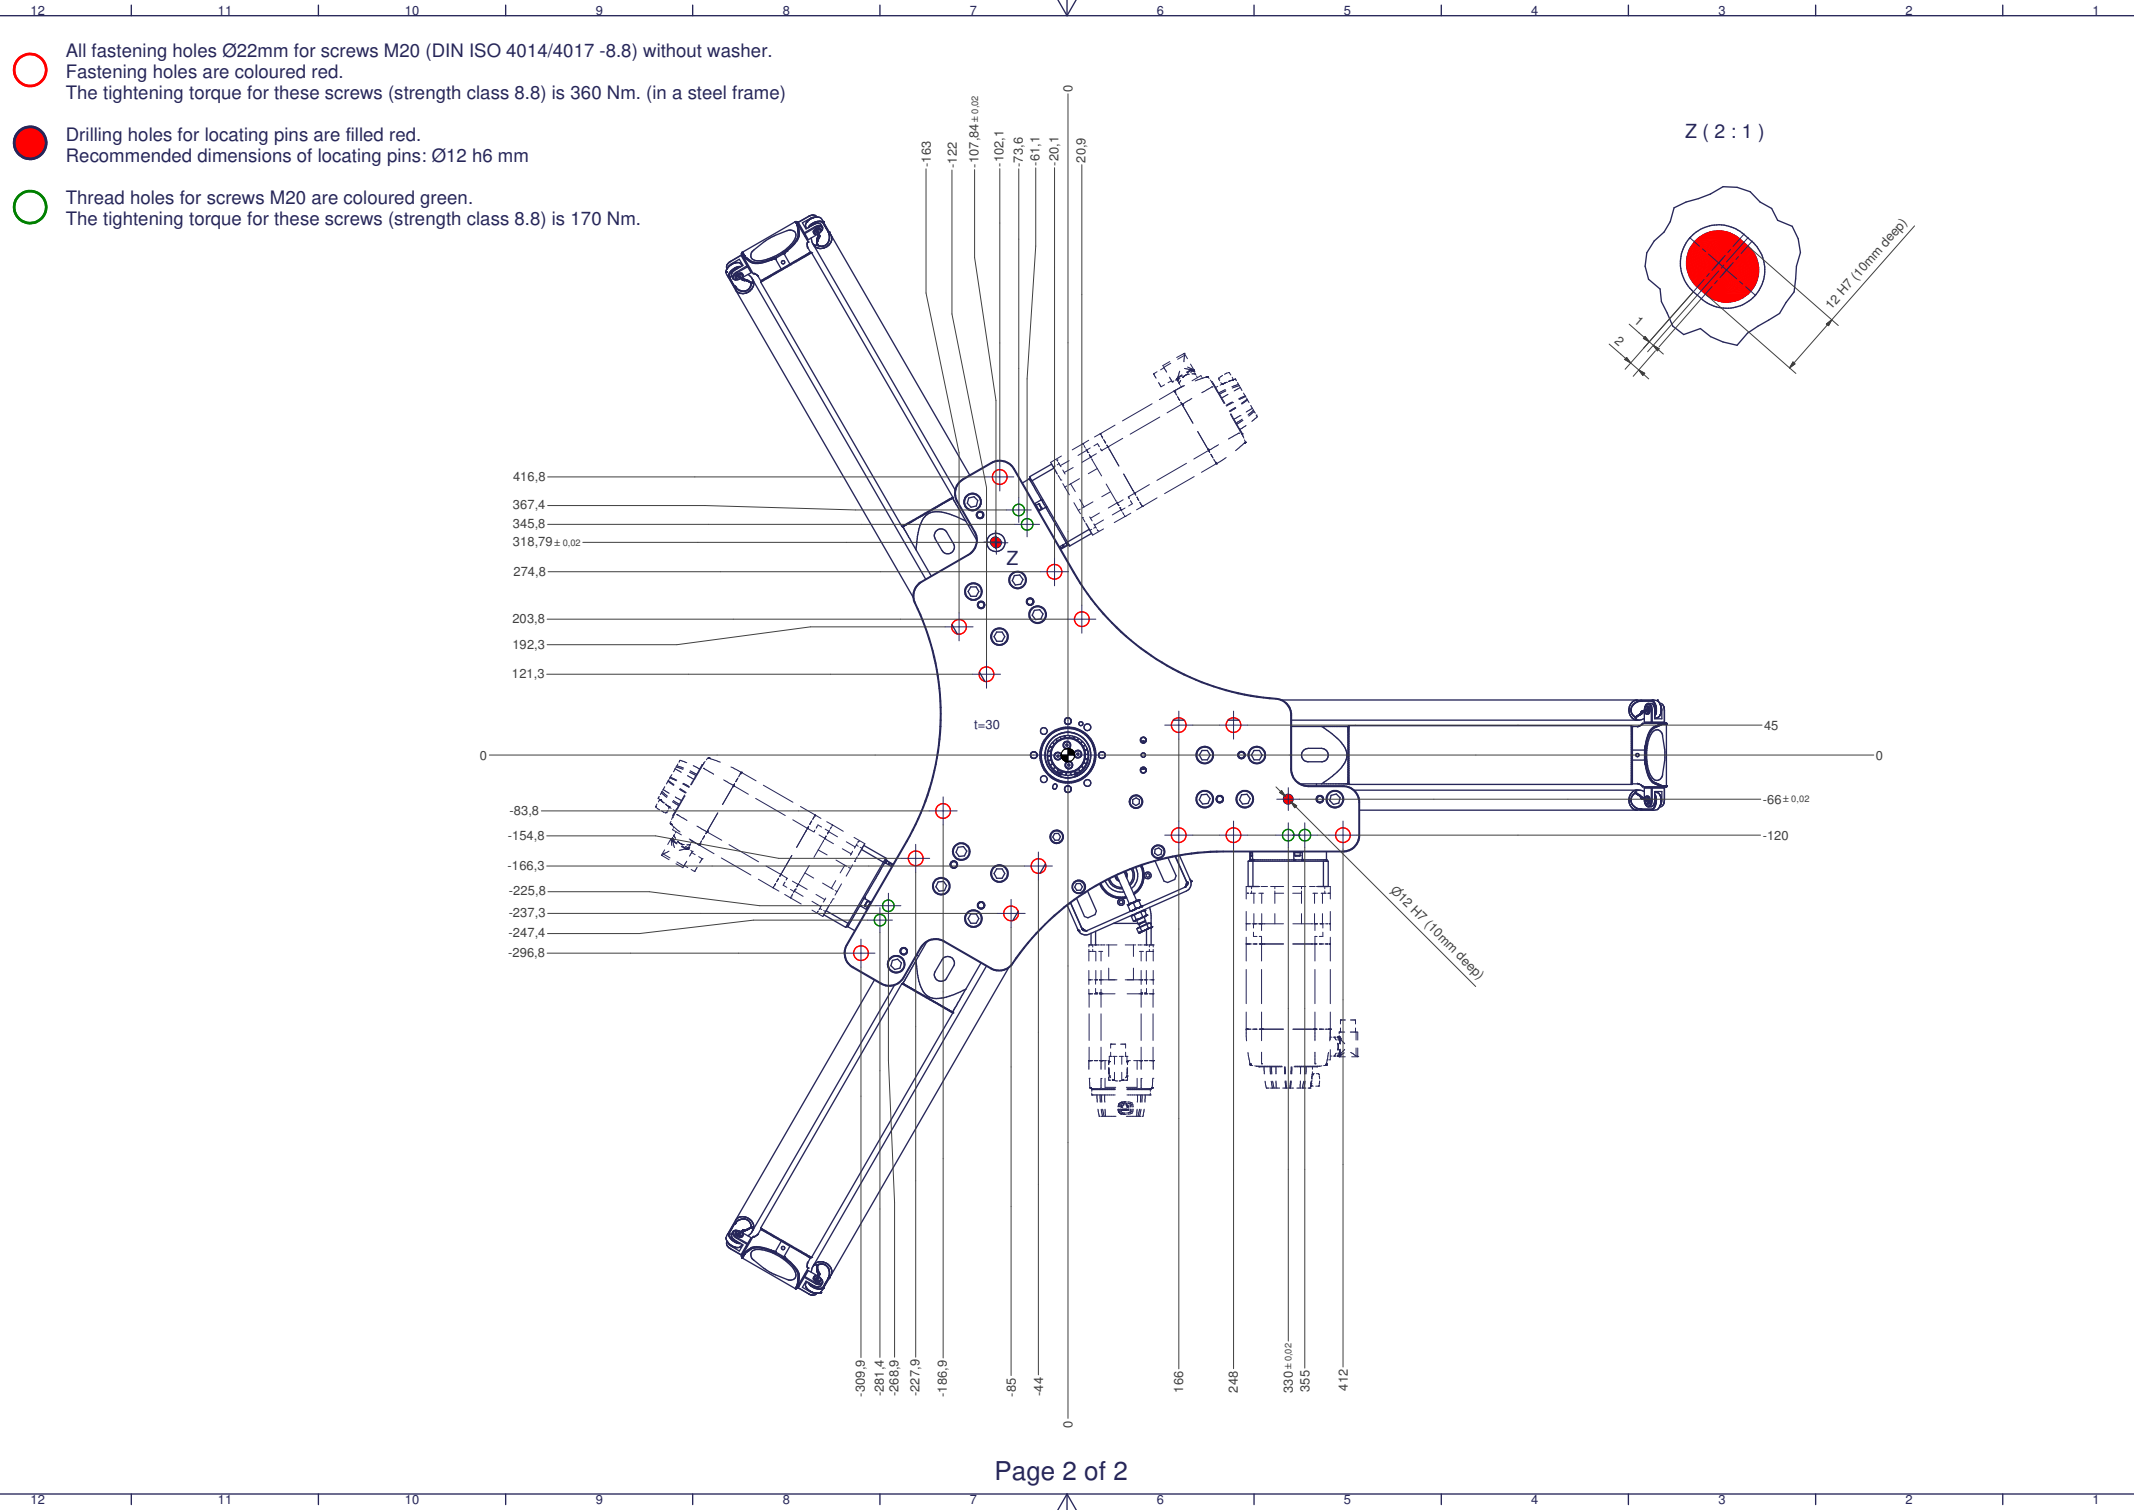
12 11 10 9 8 7 6 5 4 3 2 1

All fastening holes Ø22mm for screws M20 (DIN ISO 4014/4017 -8.8) without washer.
Fastening holes are coloured red.
The tightening torque for these screws (strength class 8.8) is 360 Nm. (in a steel frame)

Drilling holes for locating pins are filled red.
Recommended dimensions of locating pins: Ø12 h6 mm

Thread holes for screws M20 are coloured green.
The tightening torque for these screws (strength class 8.8) is 170 Nm.

Z ( 2 : 1 )

12 H7 (10mm deep)
1
2

-163 -122 -107,84 ± 0,02 -102,1 -73,6 -61,1 -20,1 0 20,9

416,8
367,4
345,8
318,79 ± 0,02
274,8
203,8
192,3
121,3
0
-83,8
-154,8
-166,3
-225,8
-237,3
-247,4
-296,8

Z

t=30

45
0
-66 ± 0,02
-120

Ø12 H7 (10mm deep)

-309,9 -281,4 -268,9 -227,9 -186,9 -85 -44 0 166 248 330 ± 0,02 355 412

Page 2 of 2

12 11 10 9 8 7 6 5 4 3 2 1